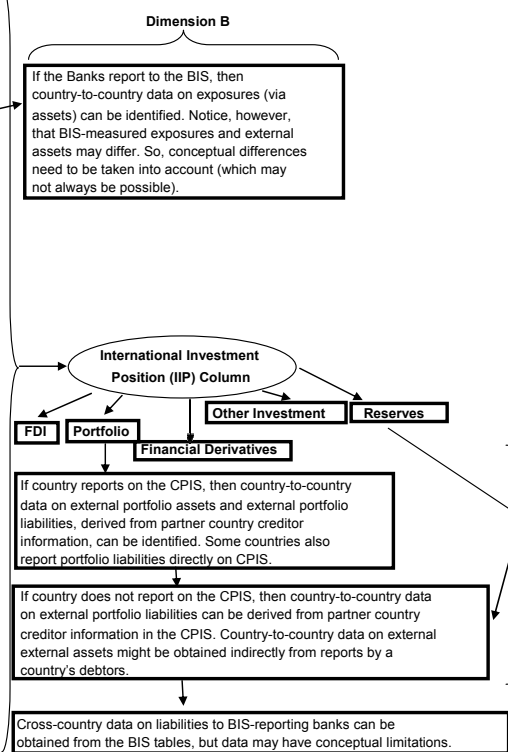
Dimension B

If the Banks report to the BIS, then country-to-country data on exposures (via assets) can be identified. Notice, however, that BIS-measured exposures and external assets may differ. So, conceptual differences need to be taken into account (which may not always be possible).

International Investment Position (IIP) Column

FDI

Portfolio

Financial Derivatives

Other Investment

Reserves

If country reports on the CPIS, then country-to-country data on external portfolio assets and external portfolio liabilities, derived from partner country creditor information, can be identified. Some countries also report portfolio liabilities directly on CPIS.

If country does not report on the CPIS, then country-to-country data on external portfolio liabilities can be derived from partner country creditor information in the CPIS. Country-to-country data on external external assets might be obtained indirectly from reports by a country's debtors.

Cross-country data on liabilities to BIS-reporting banks can be obtained from the BIS tables, but data may have conceptual limitations.